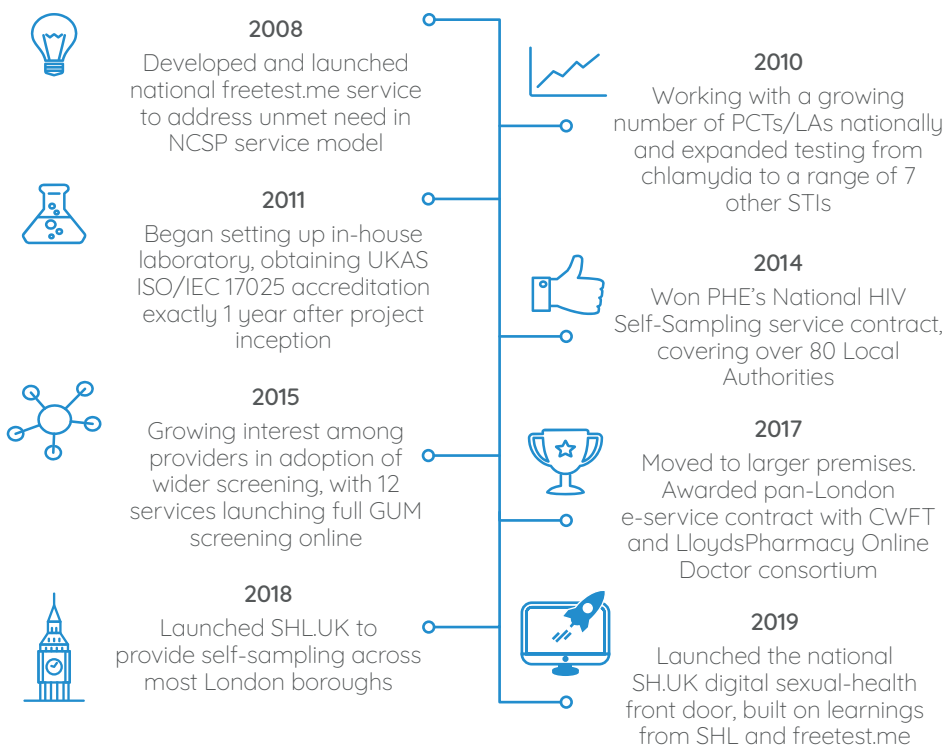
2008
Developed and launched national freetest.me service to address unmet need in NCSP service model

2010
Working with a growing number of PCTs/LAs nationally and expanded testing from chlamydia to a range of 7 other STIs

2011
Began setting up in-house laboratory, obtaining UKAS ISO/IEC 17025 accreditation exactly 1 year after project inception

2014
Won PHE's National HIV Self-Sampling service contract, covering over 80 Local Authorities

2015
Growing interest among providers in adoption of wider screening, with 12 services launching full GUM screening online

2017
Moved to larger premises. Awarded pan-London e-service contract with CWFT and LloydsPharmacy Online Doctor consortium

2018
Launched SHL.UK to provide self-sampling across most London boroughs

2019
Launched the national SH.UK digital sexual-health front door, built on learnings from SHL and freetest.me